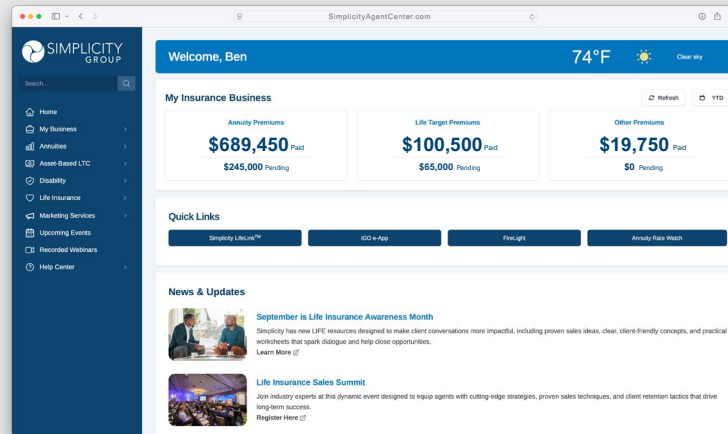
SimplicityAgentCenter.com

SIMPLICITY GROUP

Search...

Home
My Business
Annuities
Asset-Based LTC
Disability
Life Insurance
Marketing Services
Upcoming Events
Recorded Webinars
Help Center

Welcome, Ben

74°F

Clear sky

My Insurance Business

Refresh

YTD

Annuity Premiums
$689,450 Paid
$245,000 Pending

Life Target Premiums
$100,500 Paid
$65,000 Pending

Other Premiums
$19,750 Paid
$0 Pending

Quick Links

Simplicity LifeLink™

iGO e-App

FireLight

Annuity Rate Watch

News & Updates

September is Life Insurance Awareness Month

Simplicity has new LIFE resources designed to make client conversations more impactful, including proven sales ideas, clear, client-friendly concepts, and practical worksheets that spark dialogue and help close opportunities.

Learn More

Life Insurance Sales Summit

Join industry experts at this dynamic event designed to equip agents with cutting-edge strategies, proven sales techniques, and client retention tactics that drive long-term success.

Register Here